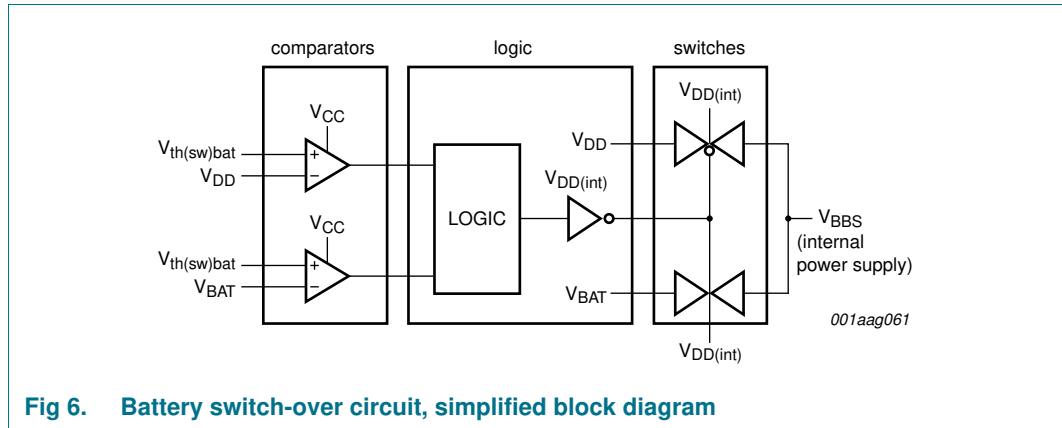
comparators

logic

switches

$V_{CC}$

$V_{th(sw)bat}$

$V_{DD}$

+

−

$V_{CC}$

$V_{th(sw)bat}$

$V_{BAT}$

+

−

LOGIC

$V_{DD(int)}$

$V_{DD(int)}$

$V_{DD}$

$V_{BAT}$

$V_{BBS}$ (internal power supply)

$V_{DD(int)}$

001aag061

**Fig 6. Battery switch-over circuit, simplified block diagram**